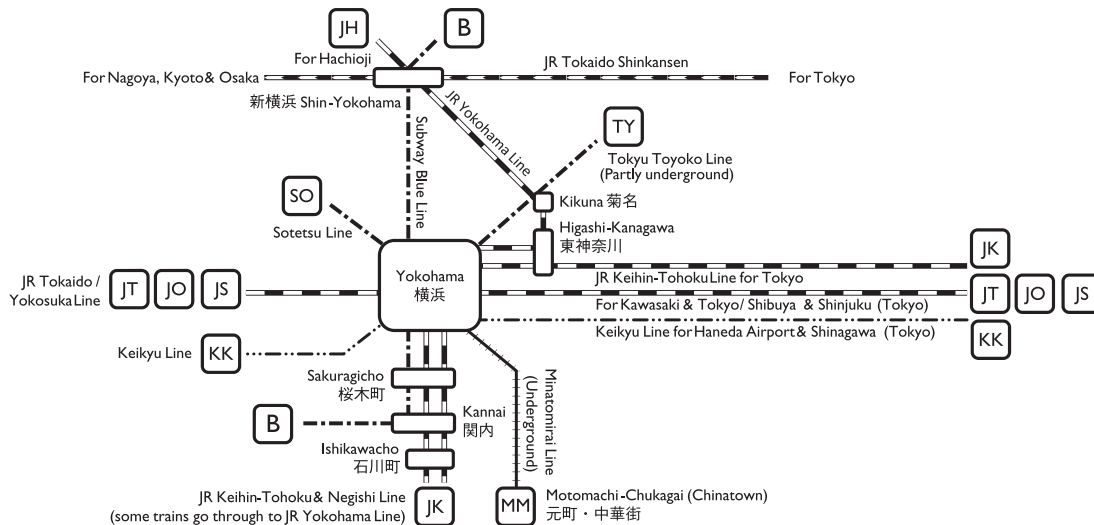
JH

B

For Hachioji

JR Tokaido Shinkansen

For Nagoya, Kyoto& Osaka

For Tokyo

新横浜 Shin-Yokohama

JR Yokohama Line

Subway Blue Line

TY

Tokyu Toyoko Line (Partly underground)

Kikuna 菊名

SO

Sotetsu Line

Higashi-Kanagawa 東神奈川

JK

Yokohama 横浜

JR Keihin-TohokuLine for Tokyo

JR Tokaido / Yokosuka Line

JT

JO

JS

For Kawasaki & Tokyo/ Shibuya & Shinjuku (Tokyo)

JT

JO

JS

Keikyu Line for Haneda Airport & Shinagawa (Tokyo)

KK

Keikyu Line

KK

Sakuragicho 桜木町

Minatomirai Line (Underground)

B

Kannai 関内

Ishikawacho 石川町

JR Keihin-Tohoku& Negishi Line (some trains go through to JR Yokohama Line)

JK

MM

Motomachi-Chukagai (Chinatown) 元町・中華街